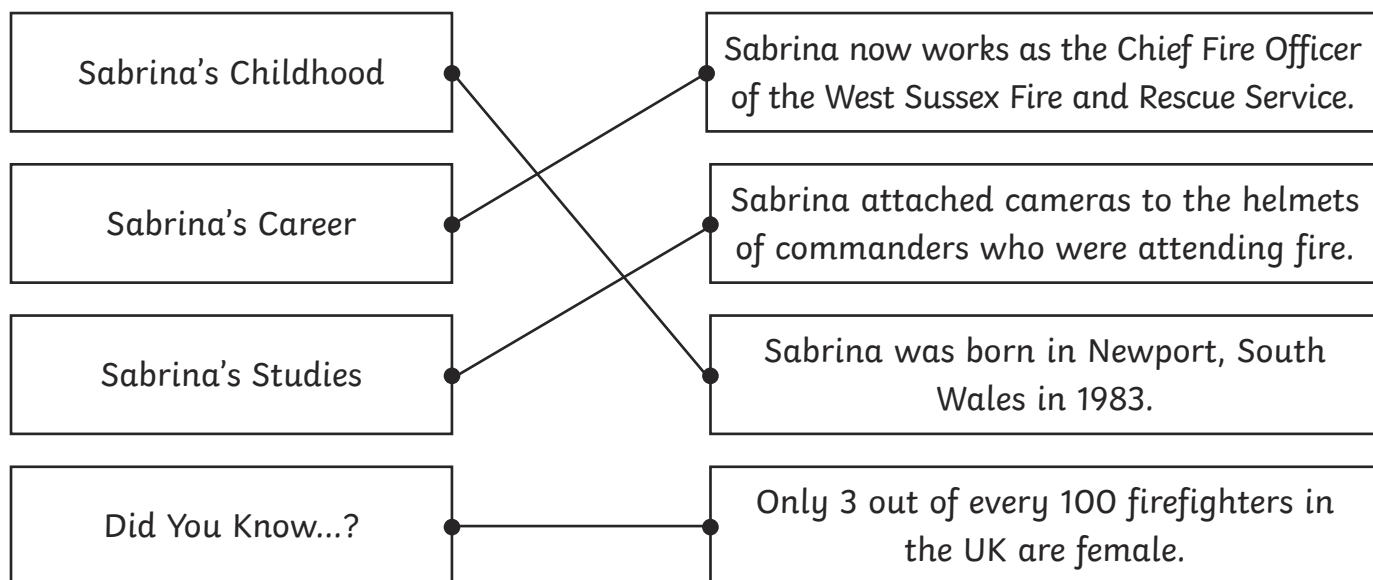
Sabrina's Childhood

Sabrina's Career

Sabrina's Studies

Did You Know...?

Sabrina now works as the Chief Fire Officer of the West Sussex Fire and Rescue Service.

Sabrina attached cameras to the helmets of commanders who were attending fire.

Sabrina was born in Newport, South Wales in 1983.

Only 3 out of every 100 firefighters in the UK are female.